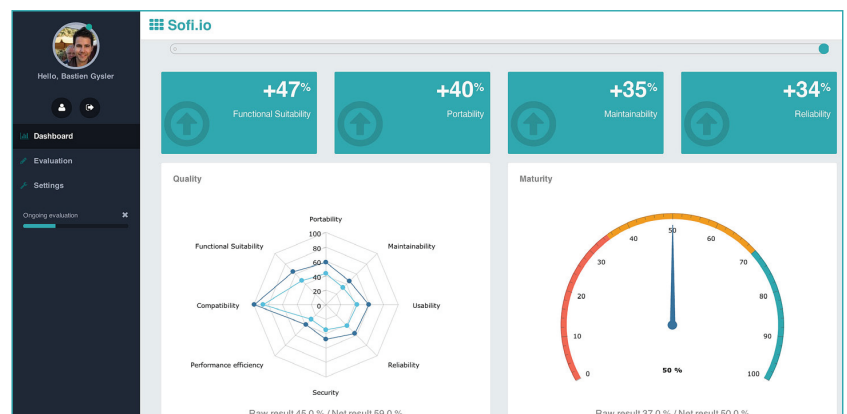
Sofi.io

Hello, Bastien Gysler

Dashboard

Evaluation

Settings

Ongoing evaluation

+47%
Functional Suitability

+40%
Portability

+35%
Maintainability

+34%
Reliability

Quality

Portability
Maintainability
Usability
Reliability
Security
Performance efficiency
Compatibility
Functional Suitability
100
80
60
40
20
0

Raw result 45.0 % / Net result 59.0 %

Maturity

0
10
20
30
40
50
60
70
80
90
100
50 %

Raw result 37.0 % / Net result 50.0 %